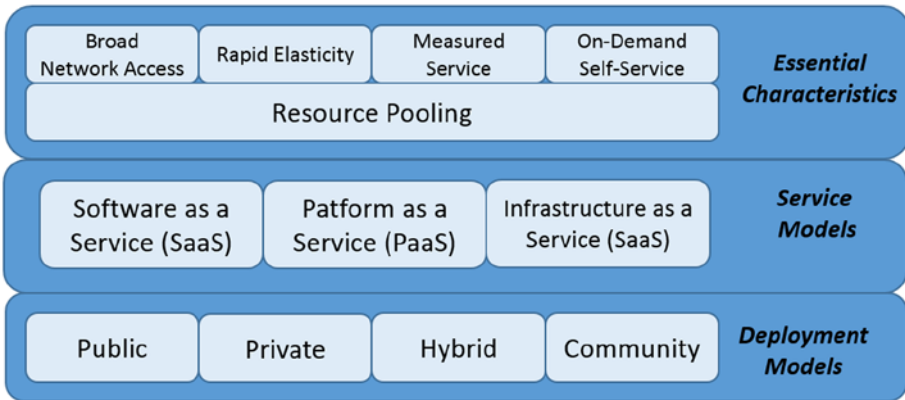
Broad Network Access

Rapid Elasticity

Measured Service

On-Demand Self-Service

Resource Pooling

Essential Characteristics

Software as a Service (SaaS)

Patform as a Service (PaaS)

Infrastructure as a Service (SaaS)

Service Models

Public

Private

Hybrid

Community

Deployment Models